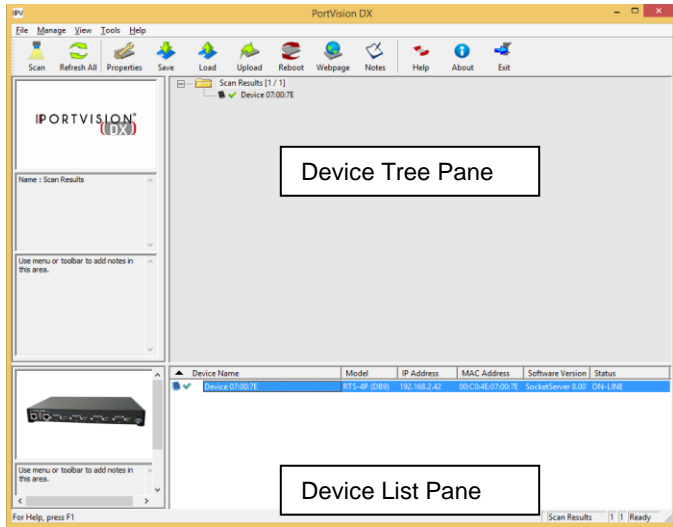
IPV PortVision DX

File Manage View Tools Help

Scan Refresh All Properties Save Load Upload Reboot Webpage Notes Help About Exit

PORTVISION DX

Name : Scan Results

Use menu or toolbar to add notes in this area.

Scan Results [1 / 1]
Device 07:00:7E

Device Tree Pane

Use menu or toolbar to add notes in this area.

| Device Name | Model | IP Address | MAC Address | Software Version | Status |
|---|---|---|---|---|---|
| Device 07:00:7E | RTS-4P (DB9) | 192.168.2.42 | 00:C0:4E:07:00:7E | SocketServer 8.00 | ON-LINE |

Device List Pane

For Help, press F1 Scan Results 1 1 Ready